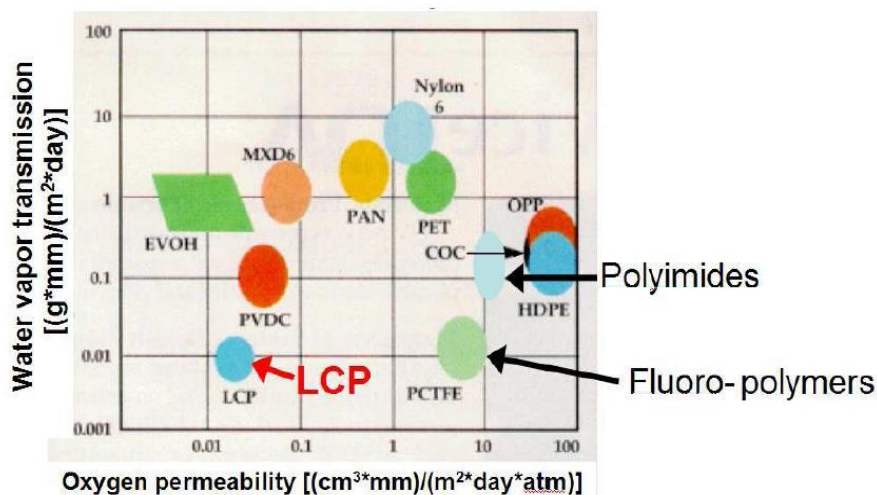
Water vapor transmission $[(g*mm)/(m^2*day)]$

100
10
1
0.1
0.01
0.001

Nylon 6
MXD6
PAN
PET
EVOH
OPP
COC
Polyimides
PVDC
HDPE
LCP
LCP
PCTFE
Fluoro- polymers

0.01
0.1
1
10
100

Oxygen permeability $[(cm^3*mm)/(m^2*day*atm)]$